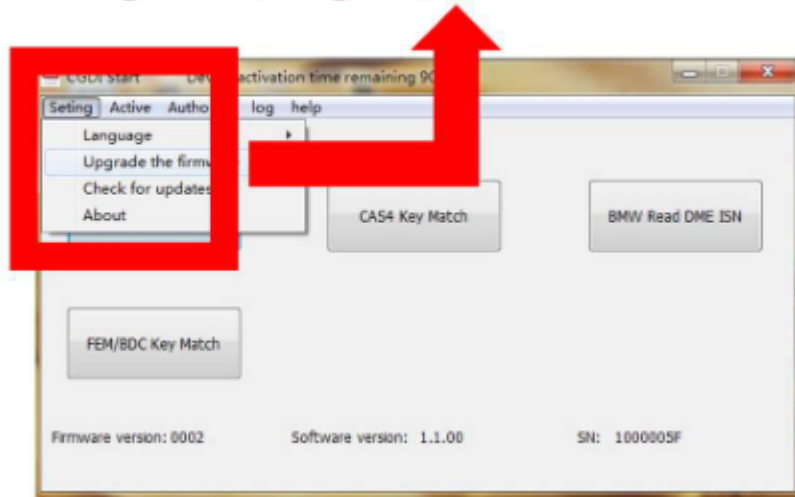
CGDI Start Dev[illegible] activation time remaining 90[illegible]

Seting Active Autho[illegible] log help

Language

Upgrade the firmw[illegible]

Check for update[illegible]

About

CAS4 Key Match

BMW Read DME ISN

FEM/BDC Key Match

Firmware version: 0002

Software version: 1.1.00

SN: 1000005F